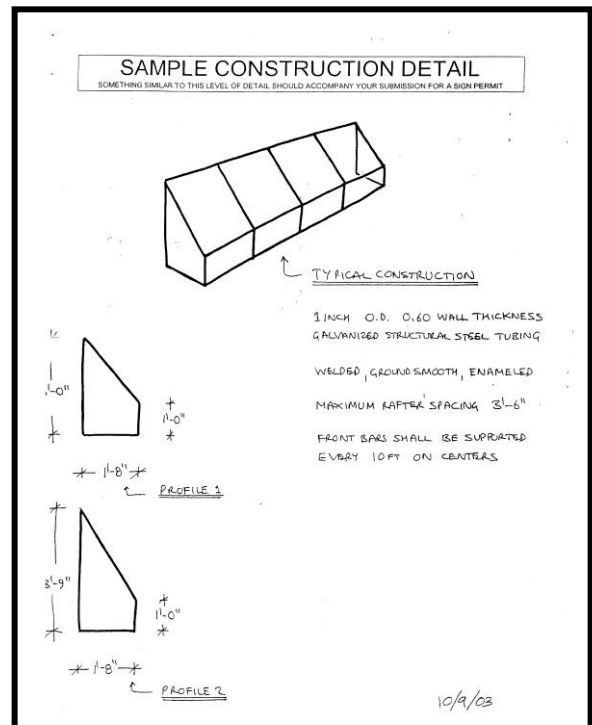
SAMPLE CONSTRUCTION DETAIL
SOMETHING SIMILAR TO THIS LEVEL OF DETAIL SHOULD ACCOMPANY YOUR SUBMISSION FOR A SIGN PERMIT

TYPICAL CONSTRUCTION

1 INCH O.D. 0.60 WALL THICKNESS GALVANIZED STRUCTURAL STEEL TUBING

WELDED, GROUND SMOOTH, ENAMELED

MAXIMUM RAFTER SPACING 3'-6"

FRONT BARS SHALL BE SUPPORTED EVERY 10 FT ON CENTERS

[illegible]'-0"

1'-0"

1'-8"

PROFILE 1

3'-9"

1'-0"

1'-8"

PROFILE 2

10/9/03